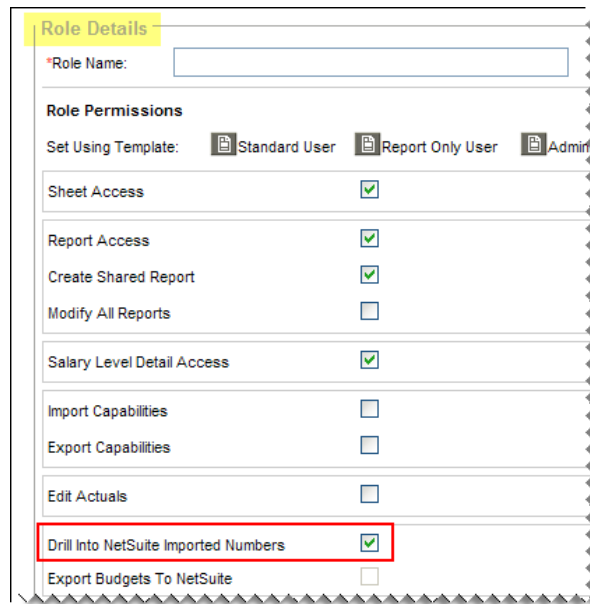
Role Details

*Role Name:

Role Permissions

Set Using Template: Standard User Report Only User Admin

Sheet Access

Report Access

Create Shared Report

Modify All Reports

Salary Level Detail Access

Import Capabilities

Export Capabilities

Edit Actuals

Drill Into NetSuite Imported Numbers

Export Budgets To NetSuite